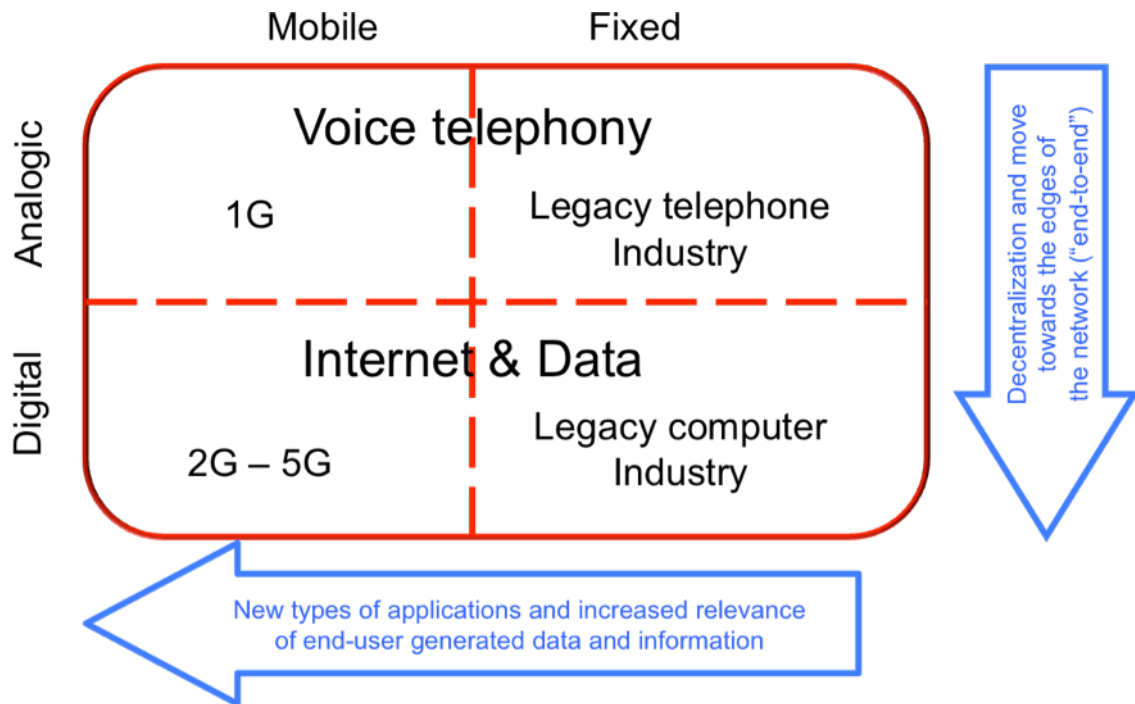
Mobile

Fixed

Analogic

Digital

Voice telephony

1G

Legacy telephone Industry

Internet & Data

2G – 5G

Legacy computer Industry

Decentralization and move towards the edges of the network ("end-to-end")

New types of applications and increased relevance of end-user generated data and information